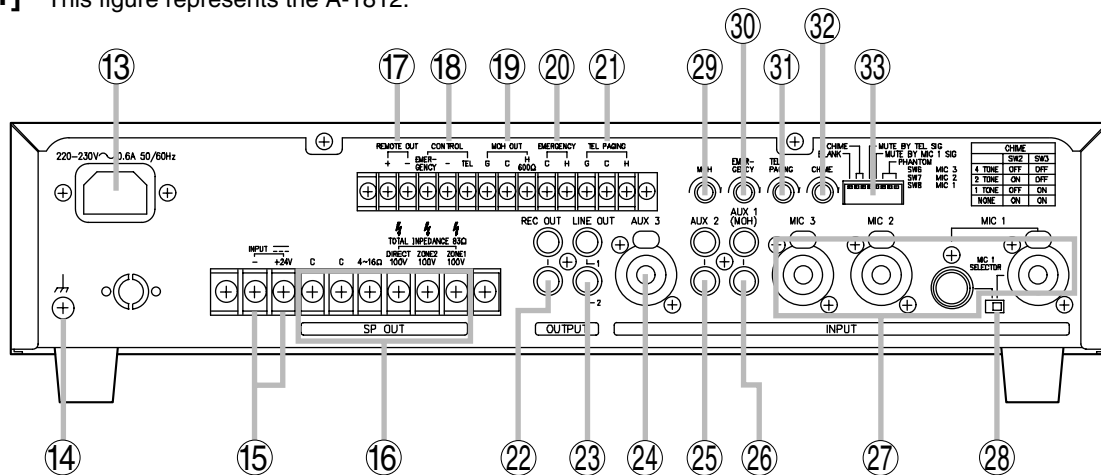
This figure represents the A-1812.

⑬ ⑰ ⑱ ⑲ ⑳ ㉑ ㉙ ㉚ ㉛ ㉜ ㉝

220–230V~ 0.6A 50/60Hz

REMOTE OUT + –
CONTROL EMER-GENCY – TEL
MOH OUT G C H 600Ω
EMERGENCY C H
TEL PAGING G C H

MOH
EMER-GENCY
TEL PAGING
CHIME

CHIME
BLANK
MUTE BY TEL SIG
MUTE BY MIC 1 SIG
PHANTOM
SW6 MIC 3
SW7 MIC 2
SW8 MIC 1

| CHIME | SW2 | SW3 |
|---|---|---|
| 4 TONE | OFF | OFF |
| 2 TONE | ON | OFF |
| 1 TONE | OFF | ON |
| NONE | ON | ON |

TOTAL IMPEDANCE 83Ω
INPUT ⎓ – +24V
C C 4~16Ω
DIRECT 100V
ZONE2 100V
ZONE1 100V
SP OUT

REC OUT
LINE OUT
1
2
OUTPUT
AUX 3
AUX 2
AUX 1 (MOH)
MIC 3
MIC 2
MIC 1
MIC 1 SELECTOR
INPUT

⑭ ⑮ ⑯ ㉒ ㉓ ㉔ ㉕ ㉖ ㉗ ㉘